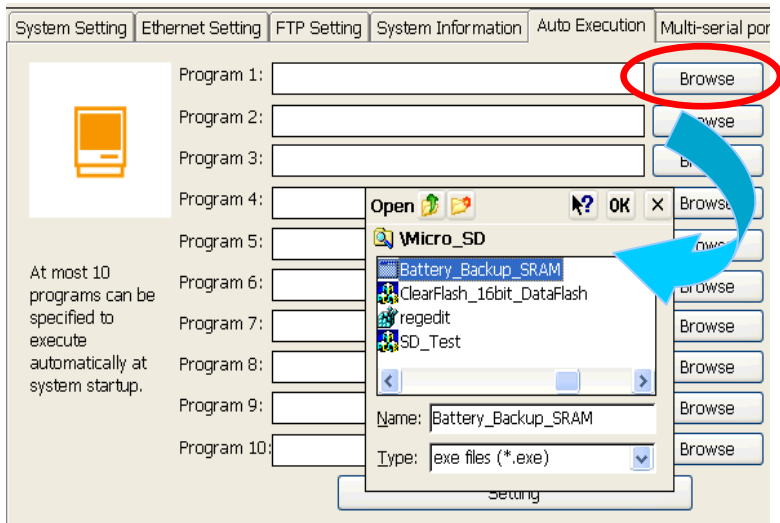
System Setting | Ethernet Setting | FTP Setting | System Information | Auto Execution | Multi-serial por

Program 1: Browse
Program 2: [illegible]owse
Program 3: B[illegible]
Program 4: Browse
Program 5: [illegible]owse
Program 6: Browse
Program 7: Browse
Program 8: Browse
Program 9: Browse
Program 10: Browse

At most 10 programs can be specified to execute automatically at system startup.

Open ? OK ×
\Micro_SD
Battery_Backup_SRAM
ClearFlash_16bit_DataFlash
regedit
SD_Test

Name: Battery_Backup_SRAM
Type: exe files (*.exe)

Setting